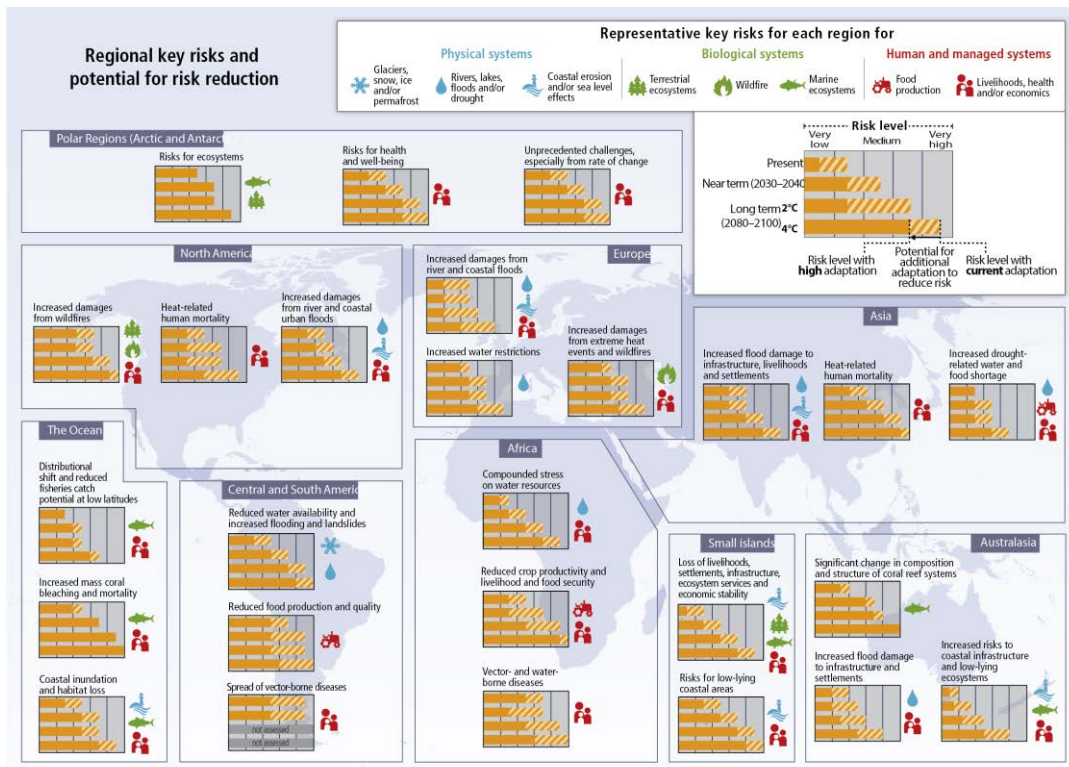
Regional key risks and potential for risk reduction

Representative key risks for each region for

Physical systems
Glaciers, snow, ice and/or permafrost
Rivers, lakes, floods and/or drought
Coastal erosion and/or sea level effects

Biological systems
Terrestrial ecosystems
Wildfire
Marine ecosystems

Human and managed systems
Food production
Livelihoods, health and/or economics

Risk level
Very low
Medium
Very high
Present
Near term (2030–2040)
Long term 2°C
(2080–2100) 4°C
Risk level with high adaptation
Potential for additional adaptation to reduce risk
Risk level with current adaptation

Polar Regions (Arctic and Antarc
Risks for ecosystems
Risks for health and well-being
Unprecedented challenges, especially from rate of change

North America
Increased damages from wildfires
Heat-related human mortality
Increased damages from river and coastal urban floods

Europe
Increased damages from river and coastal floods
Increased water restrictions
Increased damages from extreme heat events and wildfires

Asia
Increased flood damage to infrastructure, livelihoods and settlements
Heat-related human mortality
Increased drought-related water and food hortage

The Ocean
Distributional shift and reduced fisheries catch potential at low latitudes
Increased mass coral bleaching and mortality
Coastal inundation and habitat loss

Central and South Americ
Reduced water availability and increased flooding and landslides
Reduced food production and quality
Spread of vector-borne diseases
not assessed
not assessed

Africa
Compounded stress on water resources
Reduced crop productivity and livelihood and food security
Vector- and water-borne diseases

Small islands
Loss of livelihoods, settlements, infrastructure, ecosystem services and economic stability
Risks for low-lying coastal areas

Australasia
Significant change in composition and structure of coral reef systems
Increased flood damage to infrastructure and settlements
Increased risks to coastal infrastructure and low-lying ecosystems